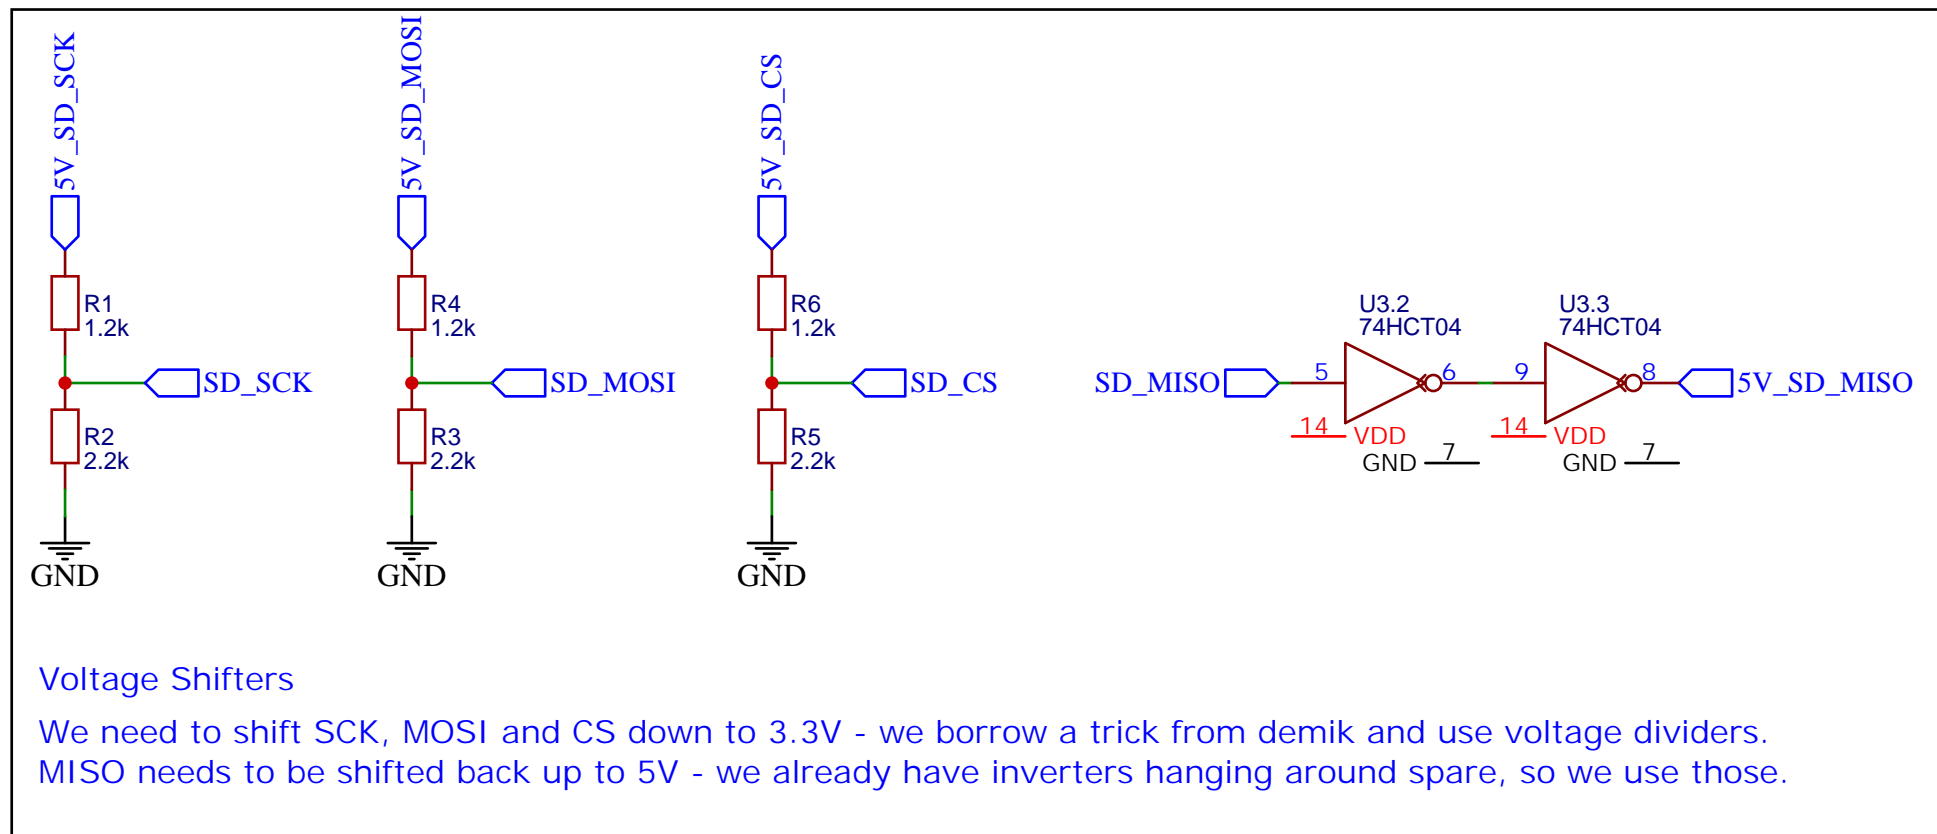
5V_SD_SCK

R1
1.2k

SD_SCK

R2
2.2k

GND

5V_SD_MOSI

R4
1.2k

SD_MOSI

R3
2.2k

GND

5V_SD_CS

R6
1.2k

SD_CS

R5
2.2k

GND

U3.2
74HCT04

SD_MISO

5

6

14

VDD

GND

7

U3.3
74HCT04

9

8

5V_SD_MISO

14

VDD

GND

7

Voltage Shifters

We need to shift SCK, MOSI and CS down to 3.3V - we borrow a trick from demik and use voltage dividers.
MISO needs to be shifted back up to 5V - we already have inverters hanging around spare, so we use those.